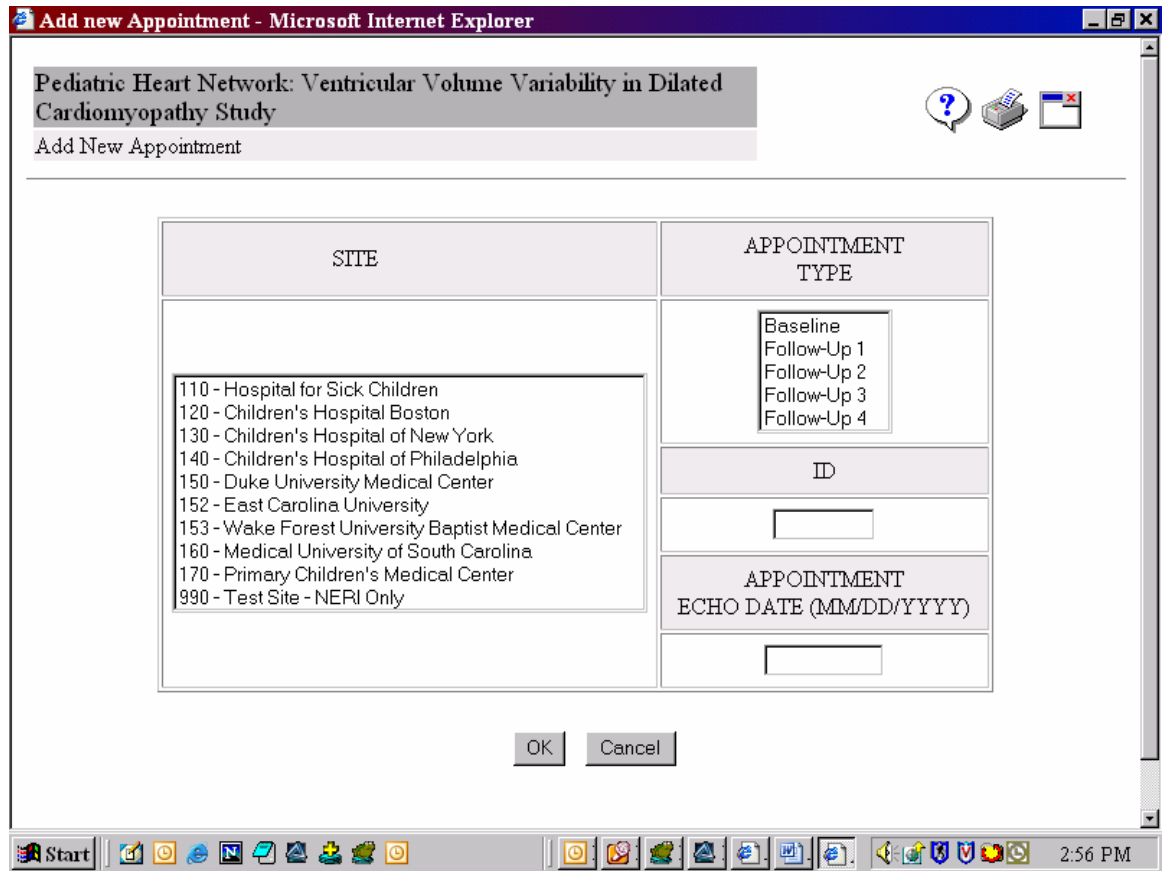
Add new Appointment - Microsoft Internet Explorer

Pediatric Heart Network: Ventricular Volume Variability in Dilated Cardiomyopathy Study

Add New Appointment

| SITE | APPOINTMENT TYPE |
|---|---|
| 110 - Hospital for Sick Children<br>120 - Children's Hospital Boston<br>130 - Children's Hospital of New York<br>140 - Children's Hospital of Philadelphia<br>150 - Duke University Medical Center<br>152 - East Carolina University<br>153 - Wake Forest University Baptist Medical Center<br>160 - Medical University of South Carolina<br>170 - Primary Children's Medical Center<br>990 - Test Site - NERI Only | Baseline<br>Follow-Up 1<br>Follow-Up 2<br>Follow-Up 3<br>Follow-Up 4 |
| | ID |
| | |
| | APPOINTMENT ECHO DATE (MM/DD/YYYY) |
| | |

OK Cancel

Start

2:56 PM